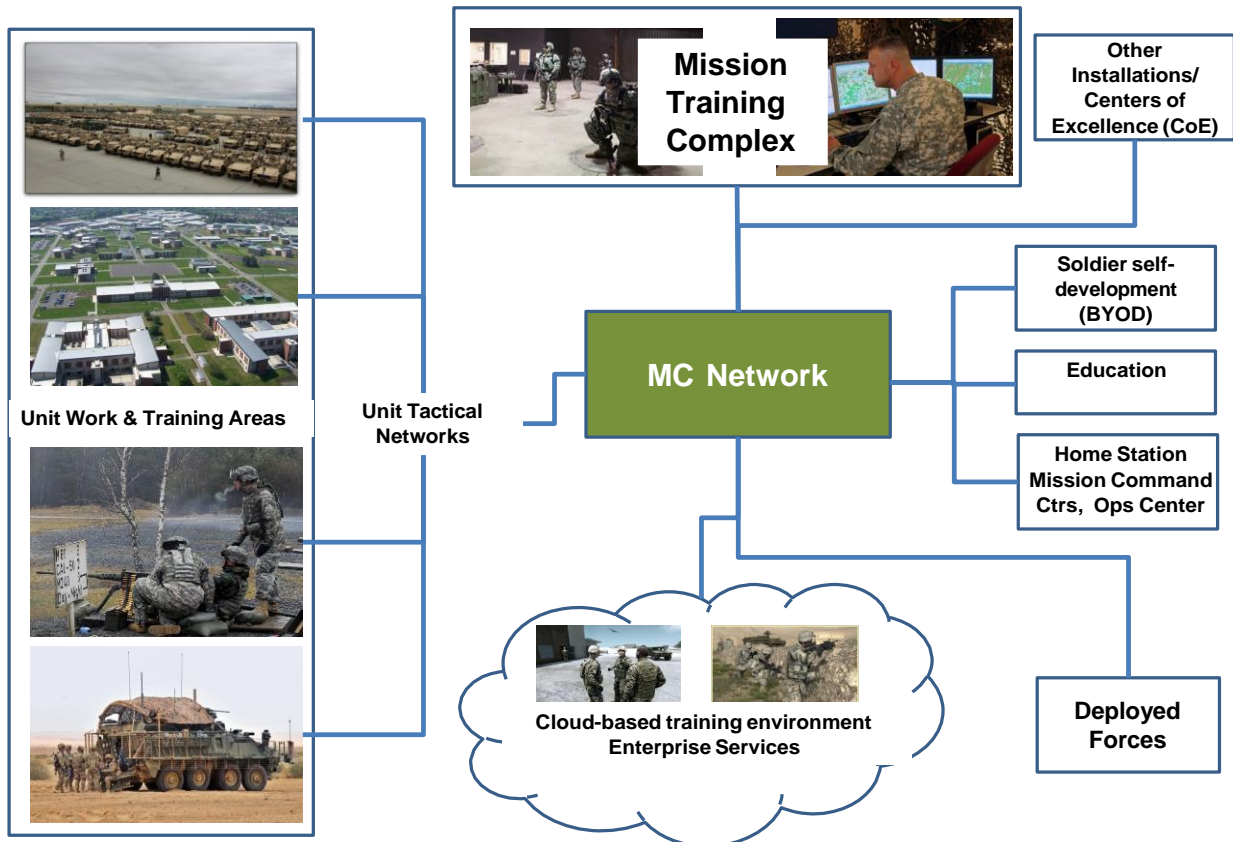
Mission Training Complex

Other Installations/ Centers of Excellence (CoE)

Unit Work & Training Areas

Unit Tactical Networks

MC Network

Soldier self-development (BYOD)

Education

Home Station Mission Command Ctrs, Ops Center

Cloud-based training environment Enterprise Services

Deployed Forces